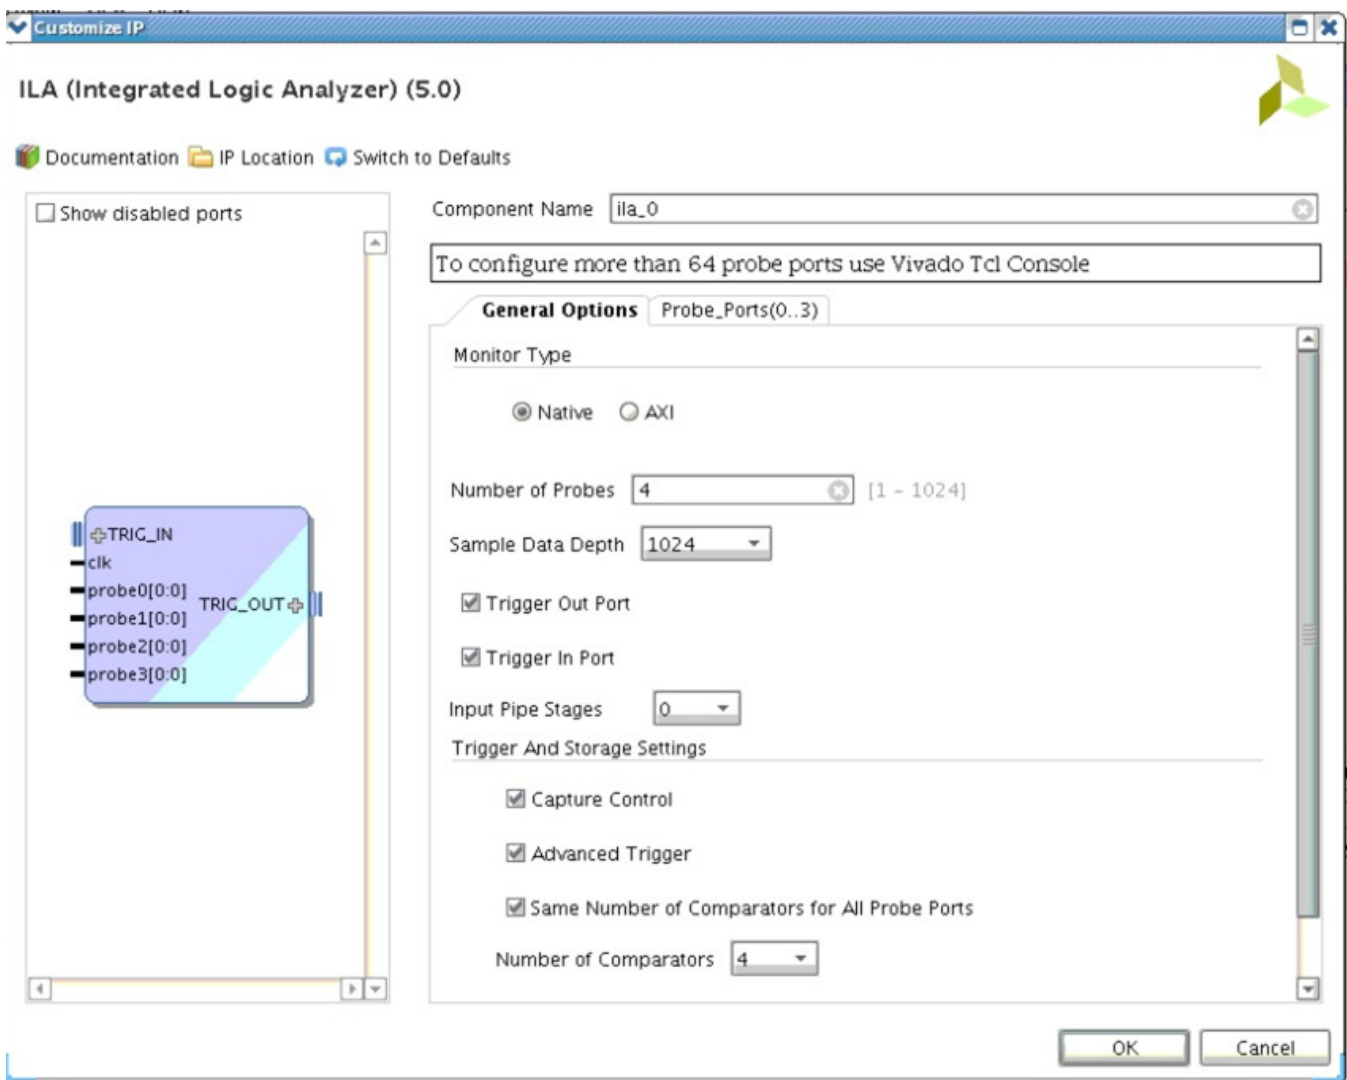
Customize IP

ILA (Integrated Logic Analyzer) (5.0)

Documentation IP Location Switch to Defaults

Show disabled ports

TRIG_IN
clk
probe0[0:0]
probe1[0:0]
probe2[0:0]
probe3[0:0]
TRIG_OUT

Component Name ila_0

To configure more than 64 probe ports use Vivado Tcl Console

General Options Probe_Ports(0..3)

Monitor Type

Native AXI

Number of Probes 4 [1 - 1024]

Sample Data Depth 1024

Trigger Out Port

Trigger In Port

Input Pipe Stages 0

Trigger And Storage Settings

Capture Control

Advanced Trigger

Same Number of Comparators for All Probe Ports

Number of Comparators 4

OK Cancel